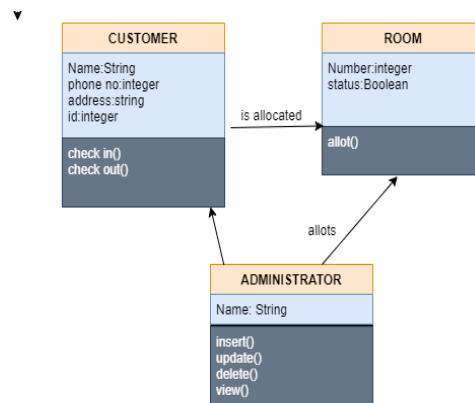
▾

CUSTOMER

Name:String
phone no:integer
address:string
id:integer

check in()
check out()

is allocated

ROOM

Number:integer
status:Boolean

allot()

allots

ADMINISTRATOR

Name: String

insert()
update()
delete()
view()